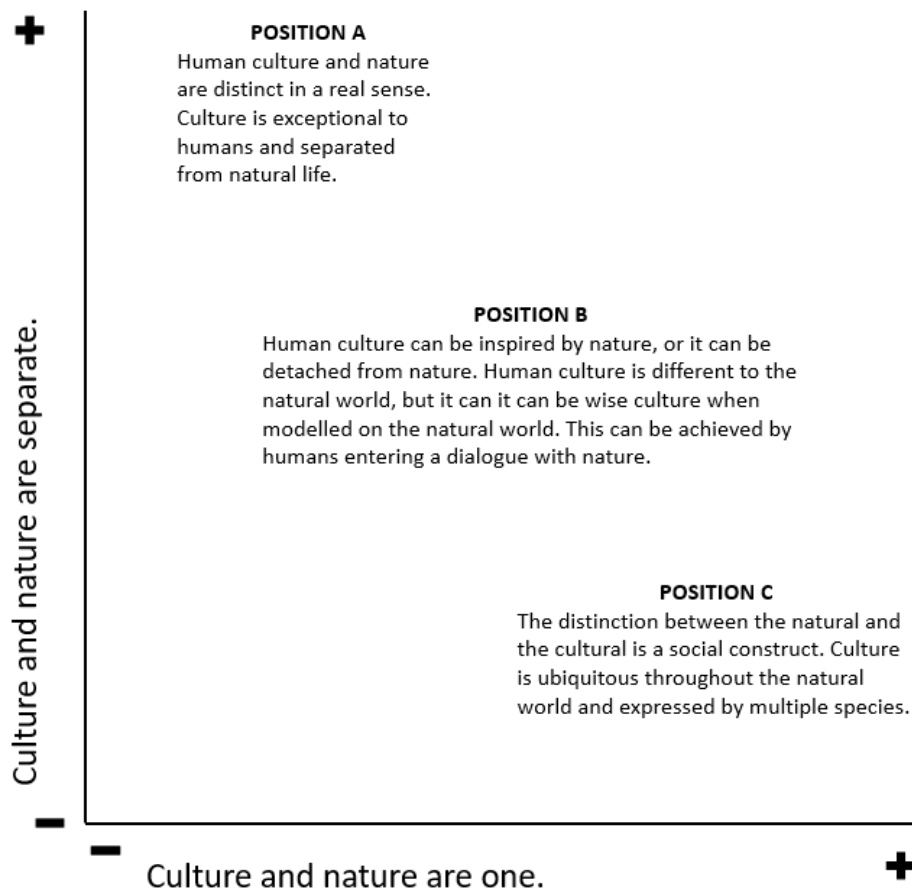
+

Culture and nature are separate.

−

POSITION A
Human culture and nature are distinct in a real sense. Culture is exceptional to humans and separated from natural life.

POSITION B
Human culture can be inspired by nature, or it can be detached from nature. Human culture is different to the natural world, but it can it can be wise culture when modelled on the natural world. This can be achieved by humans entering a dialogue with nature.

POSITION C
The distinction between the natural and the cultural is a social construct. Culture is ubiquitous throughout the natural world and expressed by multiple species.

−

Culture and nature are one.

+